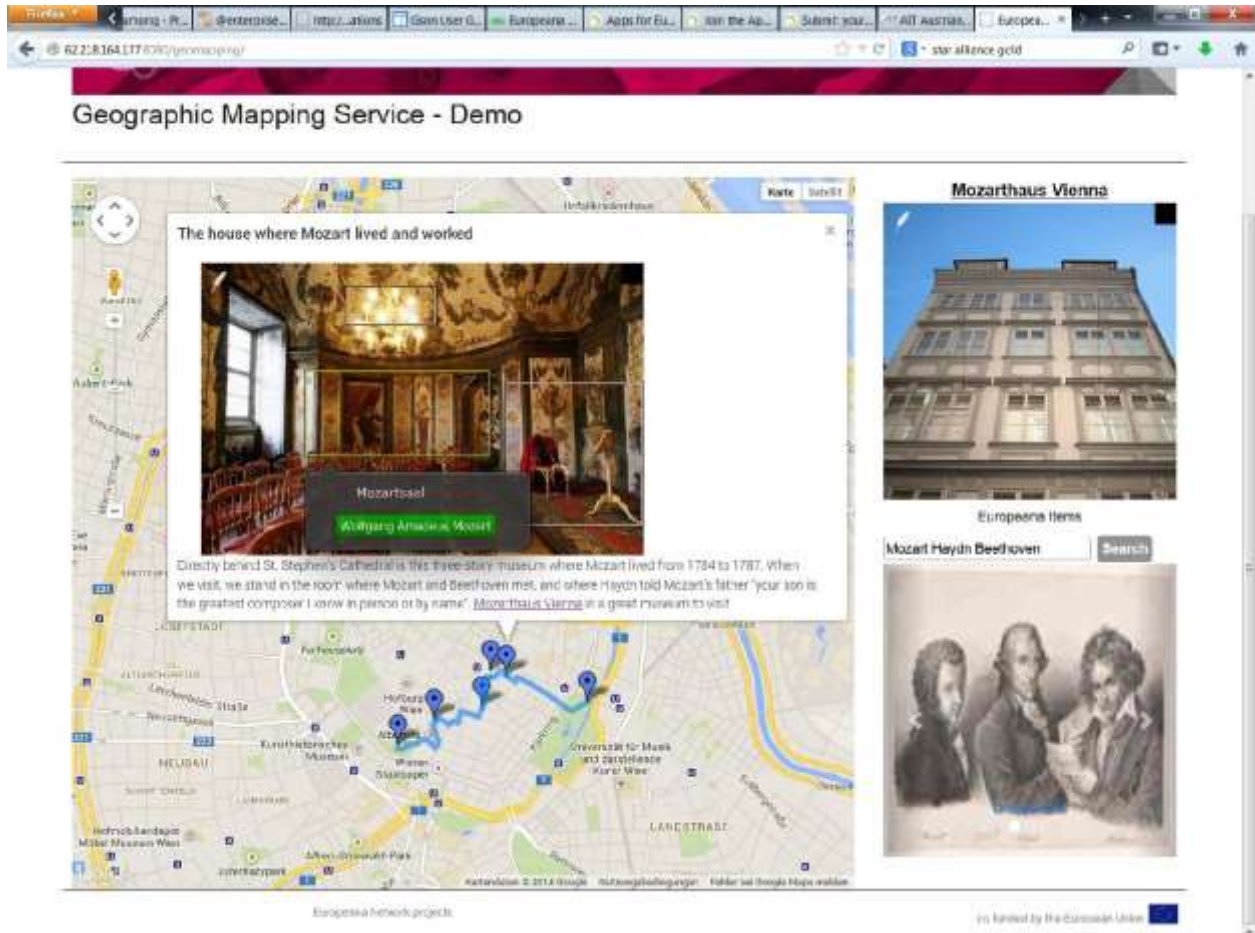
Firefox
earning - Pi... | @enterprise... | http:...ations | Gsen User G... | Europeana ... | Apps for Eu... | Join the Ap... | Submit your... | AIT Austrian... | Europea... ×

62.218.164.177:8080/geomapping/

star alliance gold

Geographic Mapping Service - Demo

Karte | Satellit

The house where Mozart lived and worked

×

Mozartsaal

Wolfgang Amadeus Mozart

Directly behind St. Stephen's Cathedral is this three-story museum where Mozart lived from 1784 to 1787. When we visit, we stand in the room where Mozart and Beethoven met, and where Haydn told Mozart's father "your son is the greatest composer I know in person or by name". Mozarthaus Vienna is a great museum to visit

JOSEFSTADT

NEUBAU

Universität für Musik und darstellende Kunst Wien

LANDSTRASSE

Kunsthistorisches Museum

Wiener Staatsoper

Hofburg Wien

Albertina

Kartendaten © 2014 Google | Nutzungsbedingungen | Fehler bei Google Maps melden

Mozarthaus Vienna

Europeana Items

Mozart Haydn Beethoven

Search

Europeana network projects

co-funded by the European Union